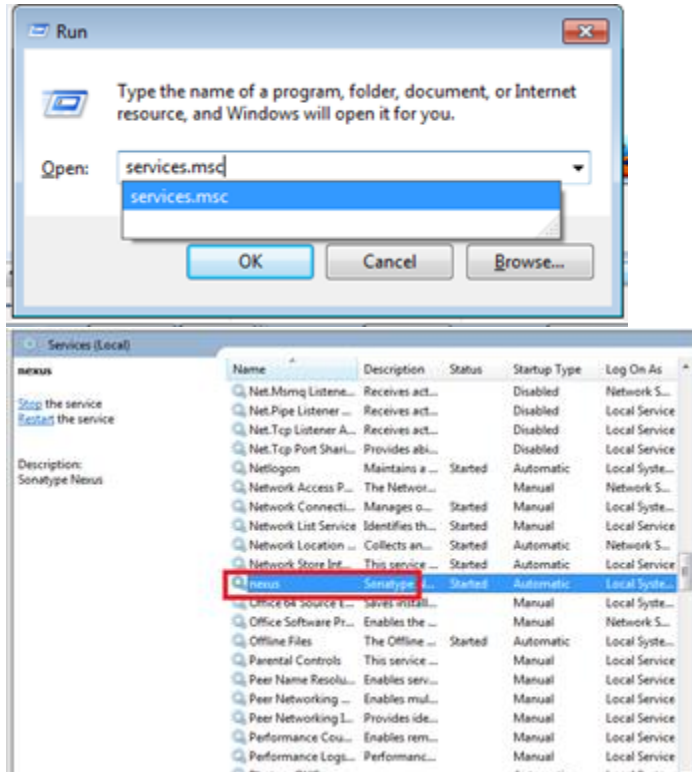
Run

Type the name of a program, folder, document, or Internet resource, and Windows will open it for you.

Open: services.msc

services.msc

OK | Cancel | Browse...

Services (Local)

nexus

Stop the service
Restart the service

Description:
Sonatype Nexus

| Name | Description | Status | Startup Type | Log On As |
|---|---|---|---|---|
| Net.Msmq Listene... | Receives act... | | Disabled | Network S... |
| Net.Pipe Listener ... | Receives act... | | Disabled | Local Service |
| Net.Tcp Listener A... | Receives act... | | Disabled | Local Service |
| Net.Tcp Port Shari... | Provides abi... | | Disabled | Local Service |
| Netlogon | Maintains a ... | Started | Automatic | Local Syste... |
| Network Access P... | The Networ... | | Manual | Network S... |
| Network Connecti... | Manages o... | Started | Manual | Local Syste... |
| Network List Service | Identifies th... | Started | Manual | Local Service |
| Network Location ... | Collects an... | Started | Automatic | Network S... |
| Network Store Int... | This service ... | Started | Automatic | Local Service |
| nexus | Sonatype N... | Started | Automatic | Local Syste... |
| Office 64 Source E... | Saves install... | | Manual | Local Syste... |
| Office Software Pr... | Enables the ... | | Manual | Network S... |
| Offline Files | The Offline ... | Started | Automatic | Local Syste... |
| Parental Controls | This service ... | | Manual | Local Service |
| Peer Name Resolu... | Enables serv... | | Manual | Local Service |
| Peer Networking ... | Enables mul... | | Manual | Local Service |
| Peer Networking I... | Provides ide... | | Manual | Local Service |
| Performance Cou... | Enables rem... | | Manual | Local Service |
| Performance Logs... | Performanc... | | Manual | Local Service |